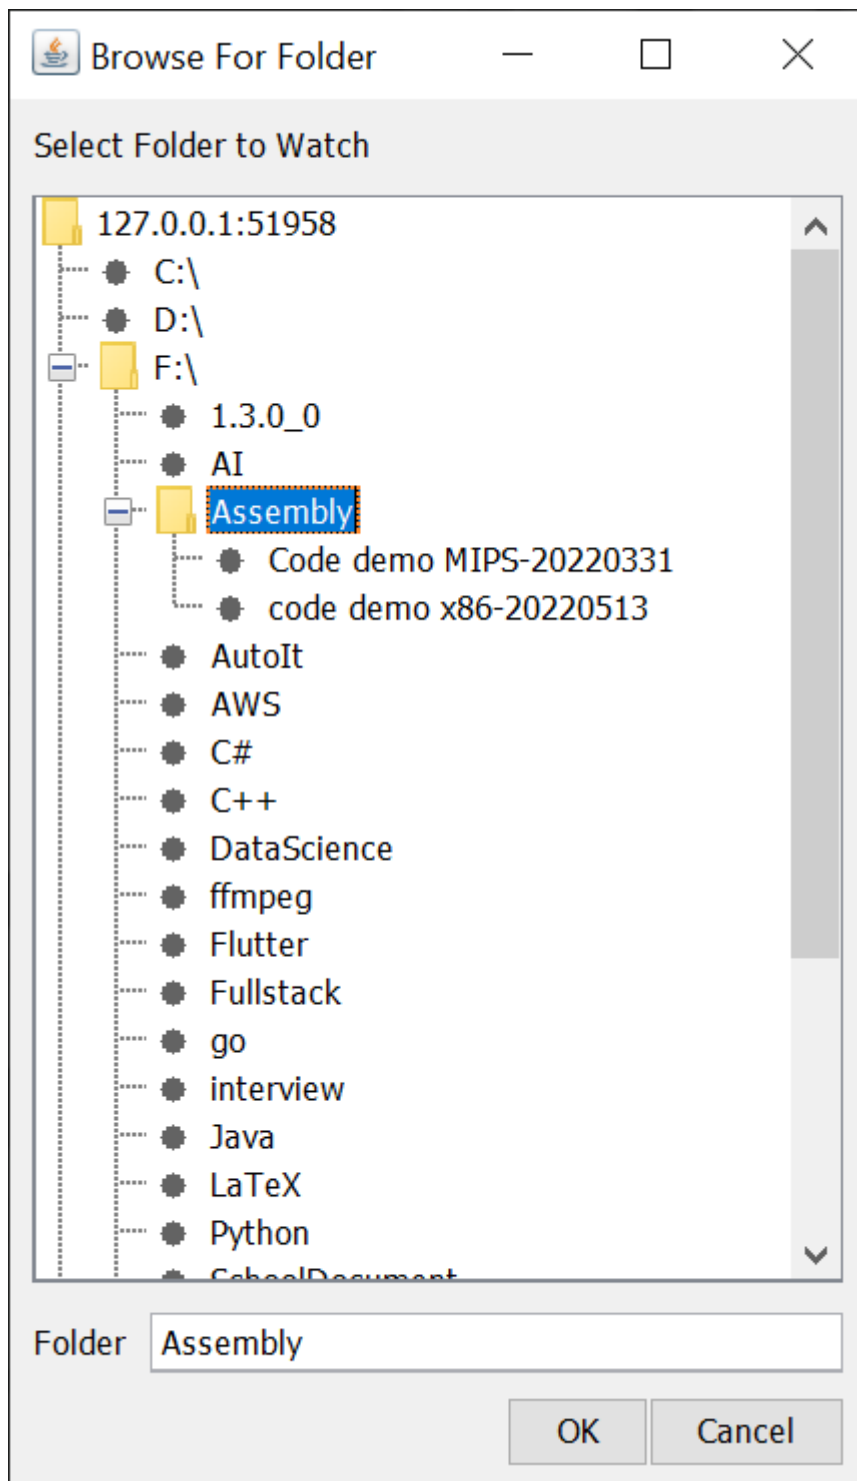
Browse For Folder

Select Folder to Watch

127.0.0.1:51958
C:\
D:\
F:\
1.3.0_0
AI
Assembly
Code demo MIPS-20220331
code demo x86-20220513
AutoIt
AWS
C#
C++
DataScience
ffmpeg
Flutter
Fullstack
go
interview
Java
LaTeX
Python
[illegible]

Folder Assembly

OK Cancel